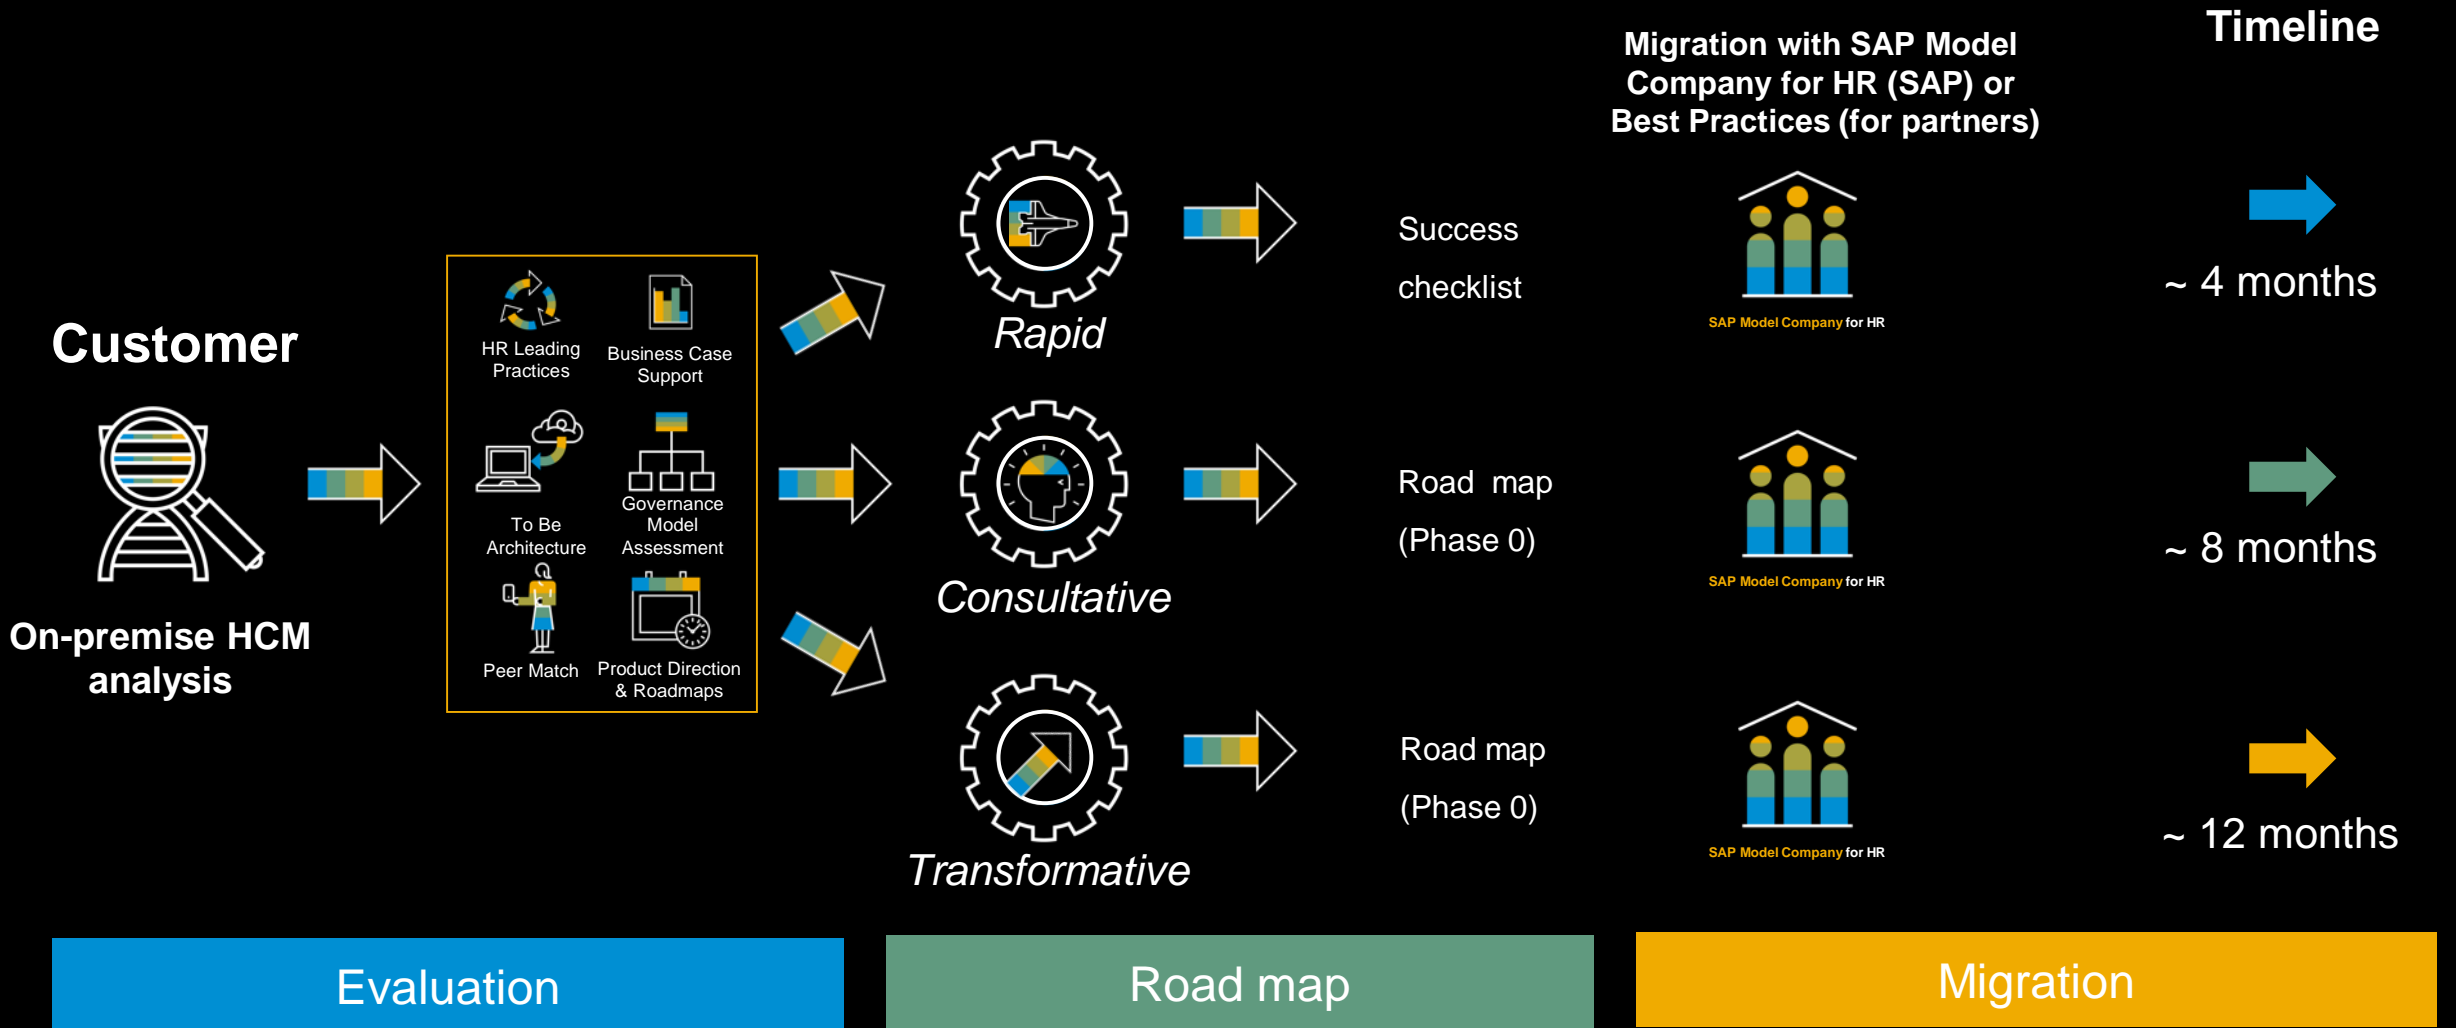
Migration with SAP Model Company for HR (SAP) or Best Practices (for partners)

Timeline

Customer

On-premise HCM analysis

HR Leading Practices

Business Case Support

To Be Architecture

Governance Model Assessment

Peer Match

Product Direction & Roadmaps

Rapid

Consultative

Transformative

Success checklist

Road map (Phase 0)

Road map (Phase 0)

SAP Model Company for HR

SAP Model Company for HR

SAP Model Company for HR

~ 4 months

~ 8 months

~ 12 months

Evaluation

Road map

Migration